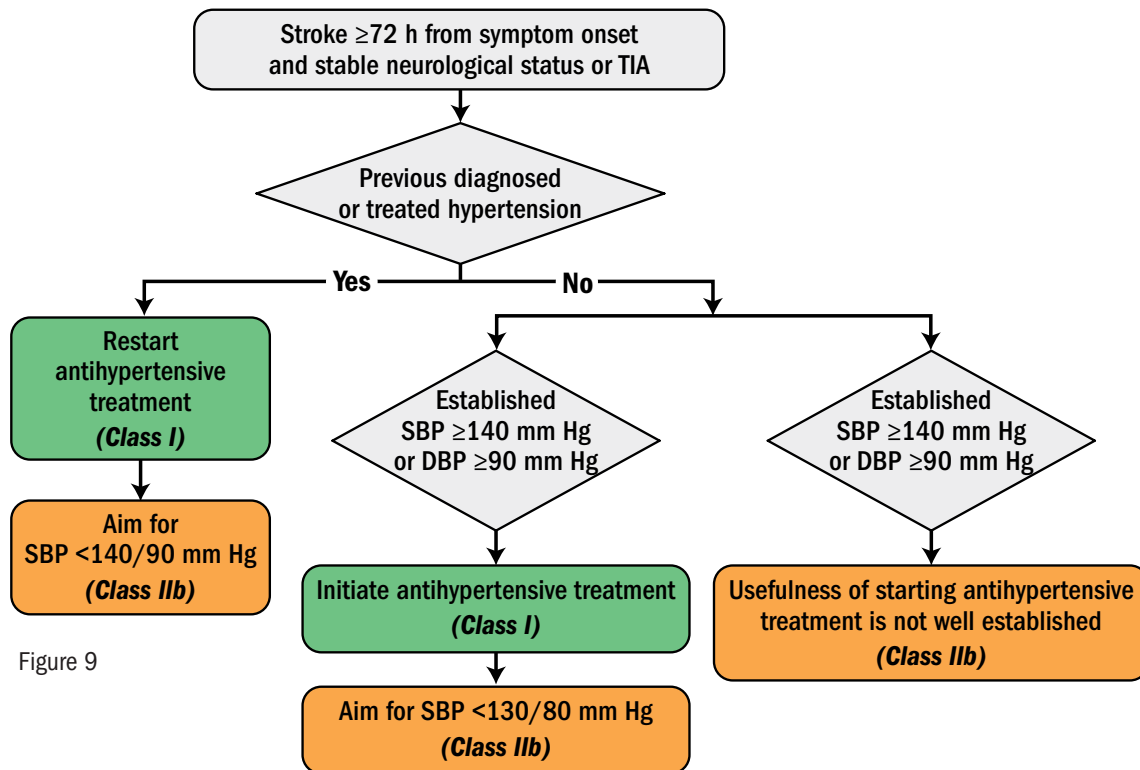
Stroke ≥72 h from symptom onset and stable neurological status or TIA

Previous diagnosed or treated hypertension

Yes

No

Restart antihypertensive treatment
*(Class I)*

Aim for SBP <140/90 mm Hg
*(Class IIb)*

Established SBP ≥140 mm Hg or DBP ≥90 mm Hg

Initiate antihypertensive treatment
*(Class I)*

Aim for SBP <130/80 mm Hg
*(Class IIb)*

Established SBP ≥140 mm Hg or DBP ≥90 mm Hg

Usefulness of starting antihypertensive treatment is not well established
*(Class IIb)*

Figure 9